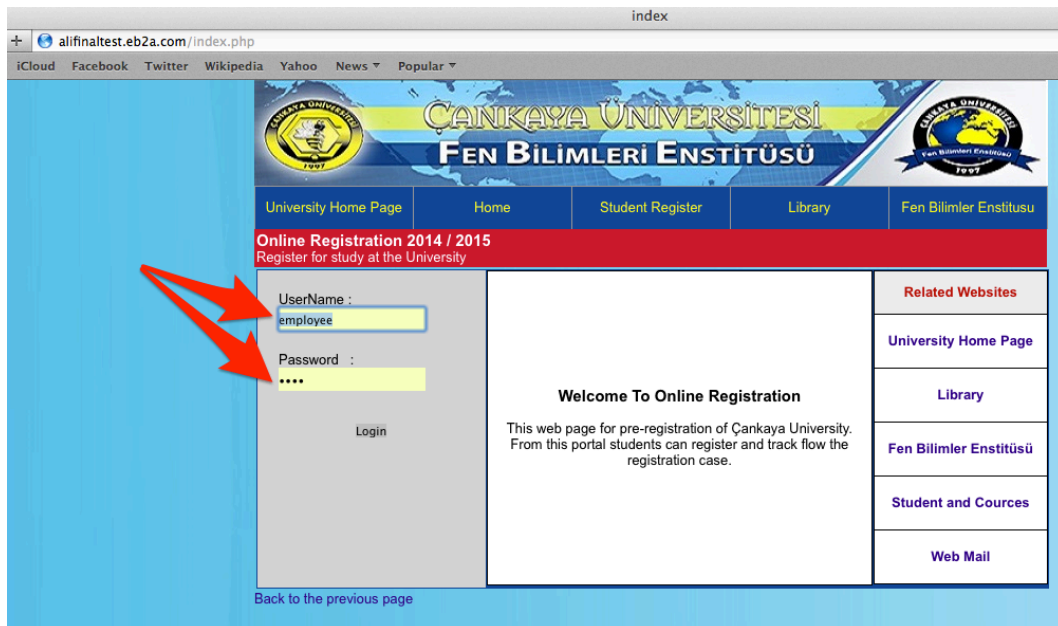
index

alifinaltest.eb2a.com/index.php

iCloud Facebook Twitter Wikipedia Yahoo News Popular

ÇANKAYA ÜNİVERSİTESİ
FEN BİLİMLERİ ENSTİTÜSÜ

ÇANKAYA ÜNİVERSİTESİ 1997

ÇANKAYA ÜNİVERSİTESİ Fen Bilimleri Enstitüsü 1997

University Home Page | Home | Student Register | Library | Fen Bilimler Enstitusu

Online Registration 2014 / 2015
Register for study at the University

UserName :
employee

Password :
••••

Login

Welcome To Online Registration

This web page for pre-registration of Çankaya University. From this portal students can register and track flow the registration case.

Related Websites
University Home Page
Library
Fen Bilimler Enstitüsü
Student and Cources
Web Mail

Back to the previous page